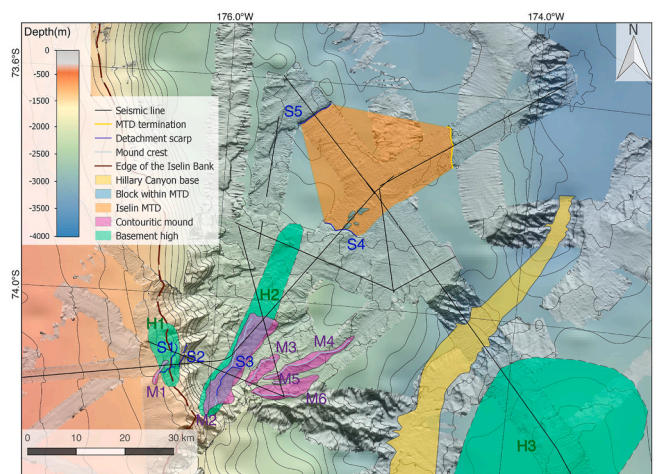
Depth(m)
0
-500
-1000
-1500
-2000
-2500
-3000
-3500
-4000

176.0°W
174.0°W
N
73.6°S
74.0°S

Seismic line
MTD termination
Detachment scarp
Mound crest
Edge of the Iselin Bank
Hillary Canyon base
Block within MTD
Iselin MTD
Contouritic mound
Basement high

S5
S4
H2
H1
S1
S2
S3
M3
M4
M5
M6
M1
M2
H3

0
10
20
30 km